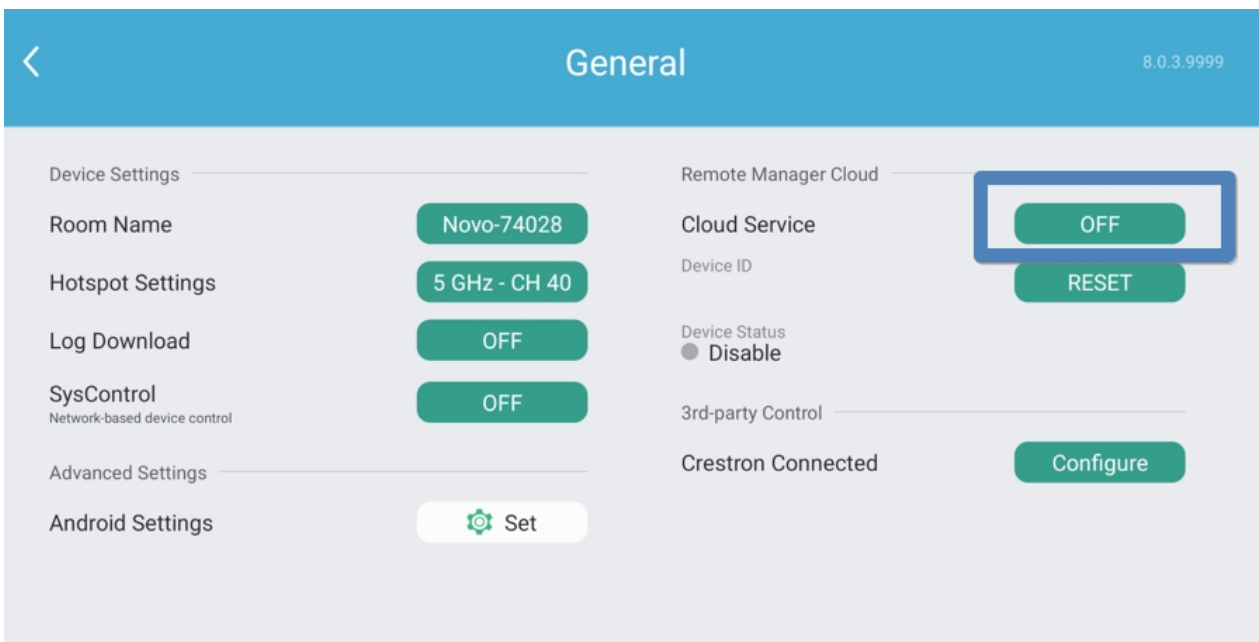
<

General

8.0.3.9999

Device Settings

Room Name Novo-74028

Hotspot Settings 5 GHz - CH 40

Log Download OFF

SysControl
Network-based device control
OFF

Advanced Settings

Android Settings Set

Remote Manager Cloud

Cloud Service OFF

Device ID RESET

Device Status
Disable

3rd-party Control

Crestron Connected Configure